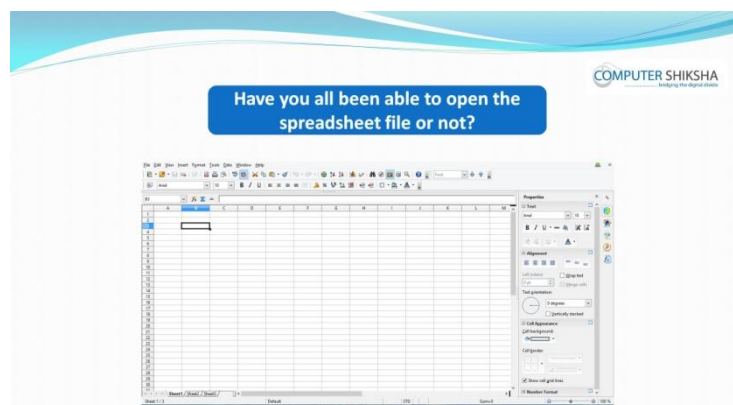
COMPUTER SHIKSHA
bridging the digital divide

Have you all been able to open the spreadsheet file or not?

File Edit View Insert Format Tools Data Window Help

Arial 10

B3

A B C D E F G H I J K L M

Properties

Font

Arial 10

Alignment

Wrap text

Merge cells

Text orientation

0 degrees

Vertically stacked

Cell Appearance

Cell background

Cell border

Show cell grid lines

Number Format

Sheet1 Sheet2 Sheet3

Sheet 1 / 3 Default Sum=0 100%